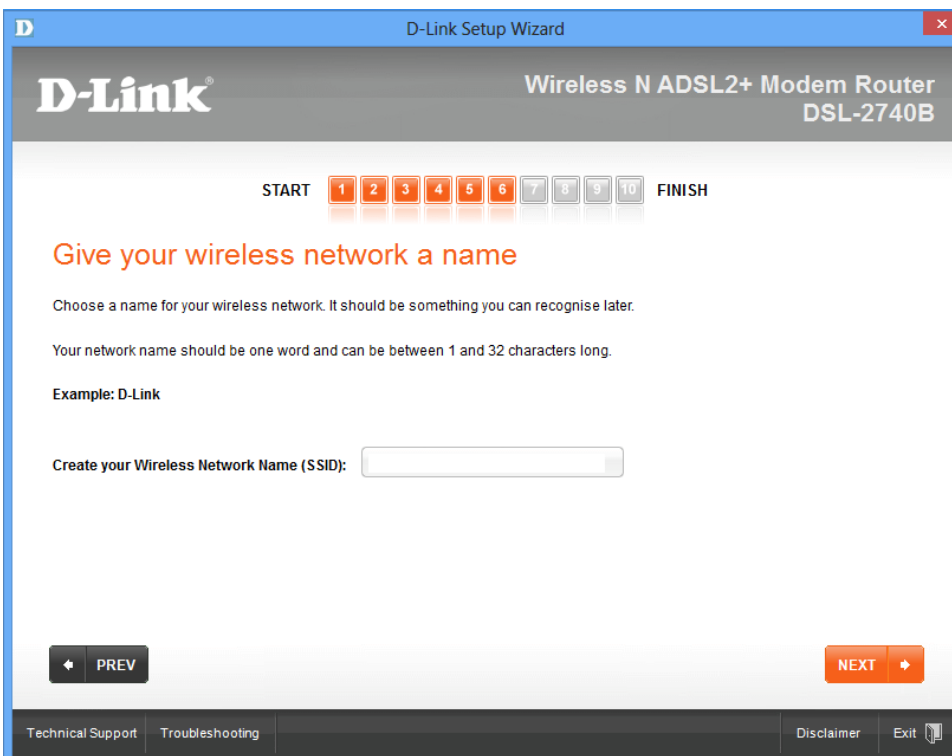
D-Link Setup Wizard

D-Link®

Wireless N ADSL2+ Modem Router
DSL-2740B

START 1 2 3 4 5 6 7 8 9 10 FINISH

Give your wireless network a name

Choose a name for your wireless network. It should be something you can recognise later.

Your network name should be one word and can be between 1 and 32 characters long.

Example: D-Link

Create your Wireless Network Name (SSID):

PREV

NEXT

Technical Support | Troubleshooting | Disclaimer | Exit